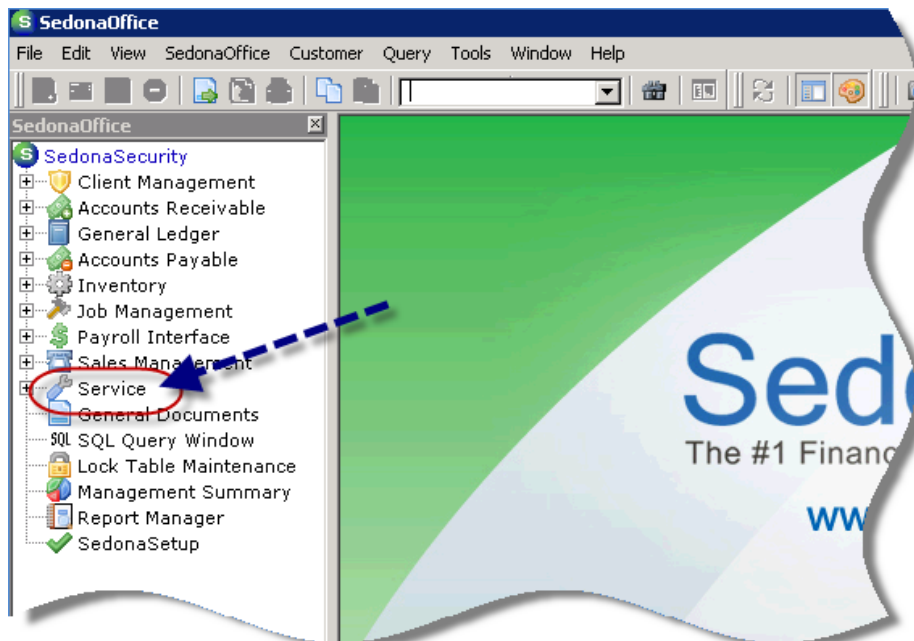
SedonaOffice

File Edit View SedonaOffice Customer Query Tools Window Help

SedonaOffice

SedonaSecurity
Client Management
Accounts Receivable
General Ledger
Accounts Payable
Inventory
Job Management
Payroll Interface
Sales Management
Service
General Documents
SQL Query Window
Lock Table Maintenance
Management Summary
Report Manager
SedonaSetup

Sedo
The #1 Financ
ww